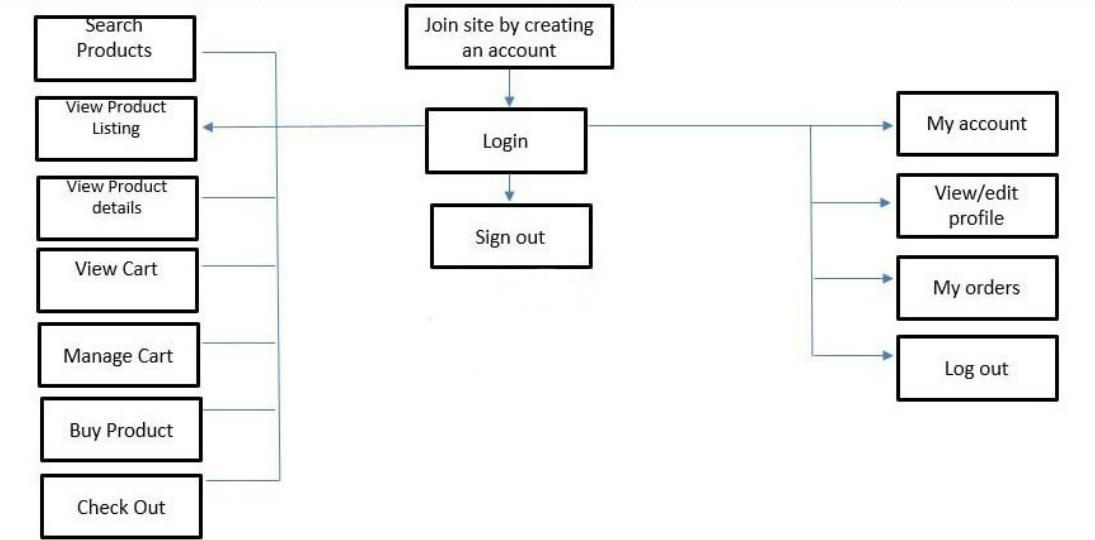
Search Products

Join site by creating an account

View Product Listing

Login

My account

View Product details

Sign out

View/edit profile

View Cart

My orders

Manage Cart

Log out

Buy Product

Check Out